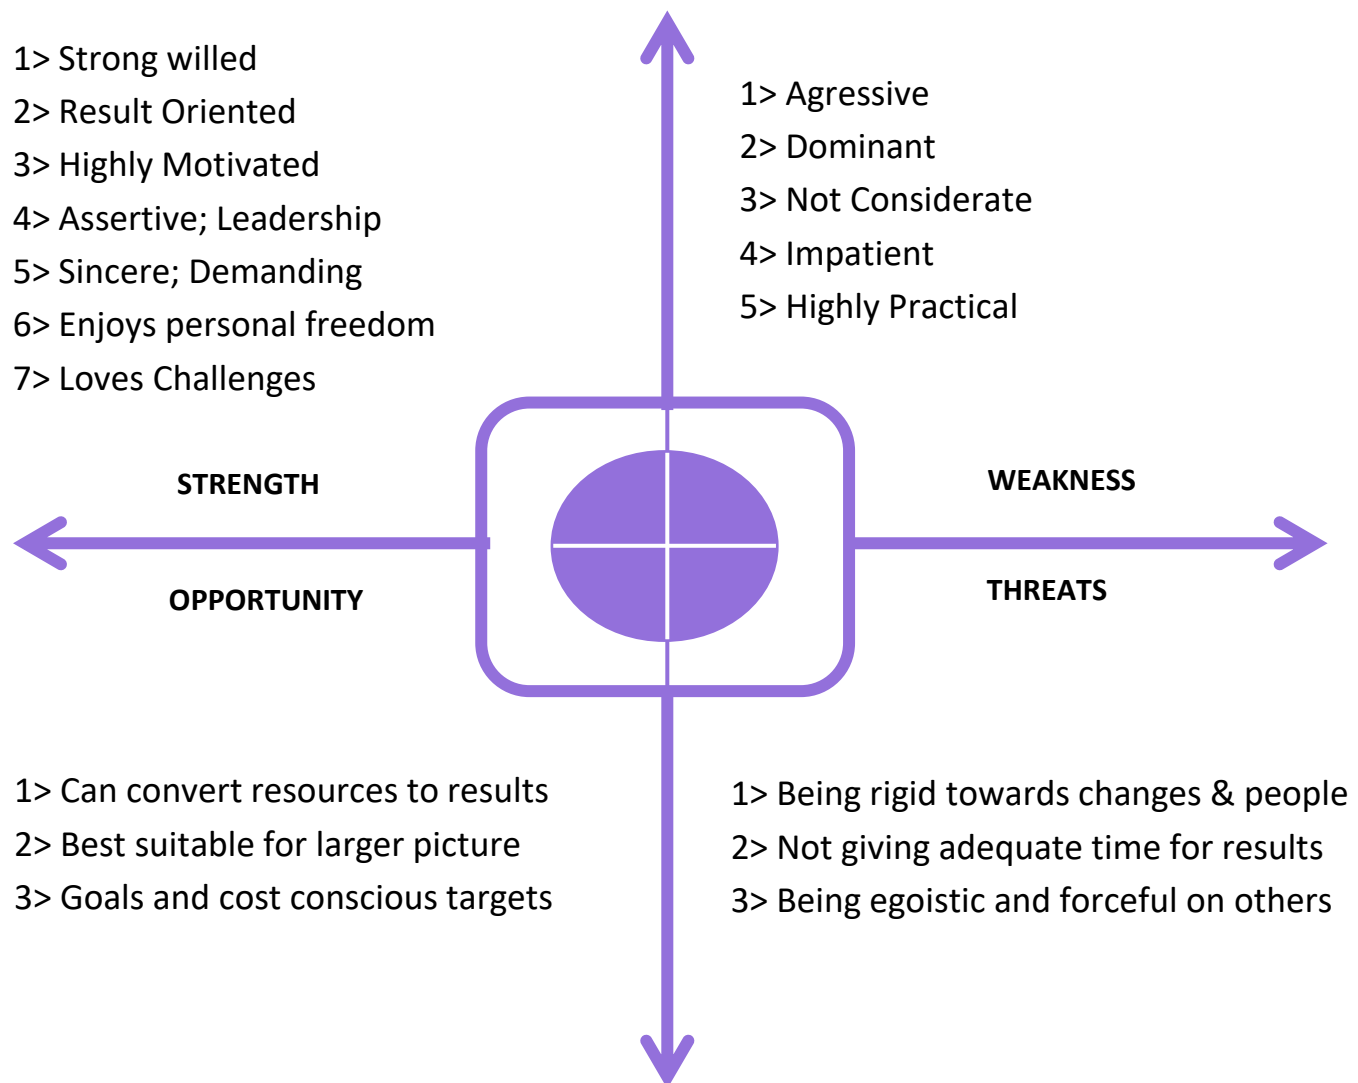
1> Strong willed
2> Result Oriented
3> Highly Motivated
4> Assertive; Leadership
5> Sincere; Demanding
6> Enjoys personal freedom
7> Loves Challenges

1> Agressive
2> Dominant
3> Not Considerate
4> Impatient
5> Highly Practical

STRENGTH

WEAKNESS

OPPORTUNITY

THREATS

1> Can convert resources to results
2> Best suitable for larger picture
3> Goals and cost conscious targets

1> Being rigid towards changes & people
2> Not giving adequate time for results
3> Being egoistic and forceful on others